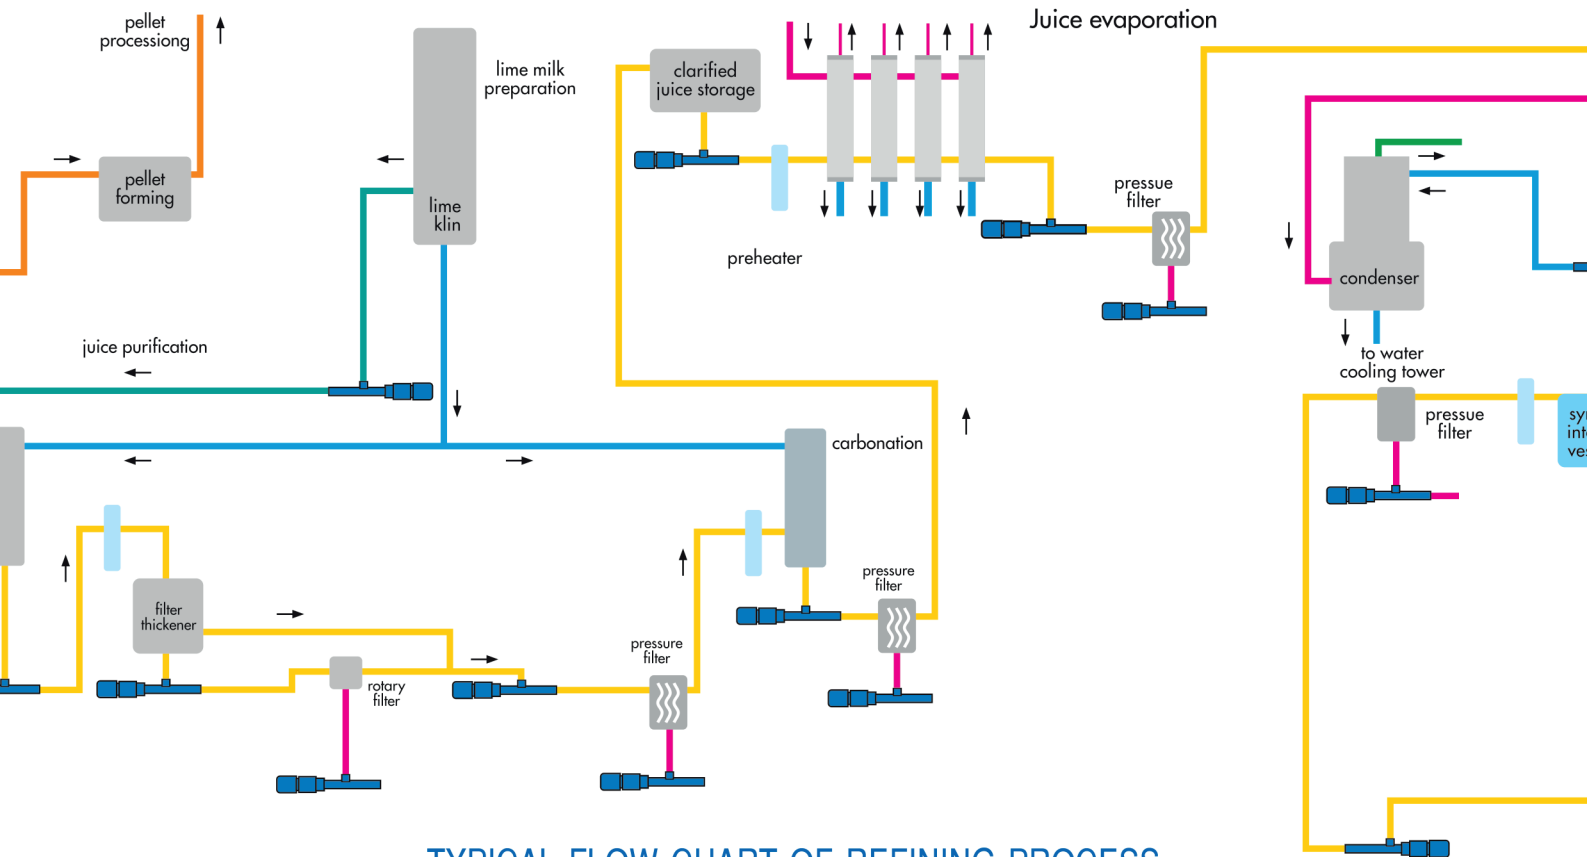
pellet processiong

lime milk preparation

clarified juice storage

Juice evaporation

pellet forming

lime klin

preheater

pressue filter

condenser

to water cooling tower

juice purification

carbonation

pressue filter

sy int ve

filter thickener

rotary filter

pressure filter

pressure filter

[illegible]